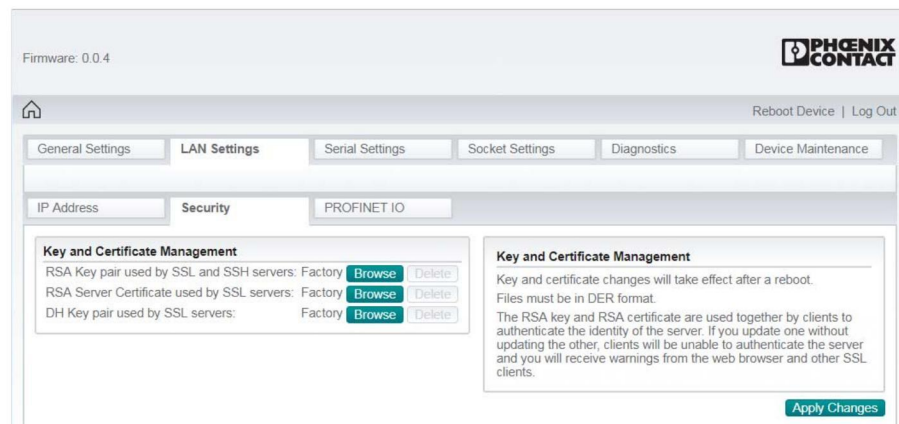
Firmware: 0.0.4

PHŒNIX CONTACT

Reboot Device | Log Out

General Settings | LAN Settings | Serial Settings | Socket Settings | Diagnostics | Device Maintenance

IP Address | Security | PROFINET IO

Key and Certificate Management

RSA Key pair used by SSL and SSH servers: Factory Browse Delete

RSA Server Certificate used by SSL servers: Factory Browse Delete

DH Key pair used by SSL servers: Factory Browse Delete

Key and Certificate Management

Key and certificate changes will take effect after a reboot.

Files must be in DER format.

The RSA key and RSA certificate are used together by clients to authenticate the identity of the server. If you update one without updating the other, clients will be unable to authenticate the server and you will receive warnings from the web browser and other SSL clients.

Apply Changes